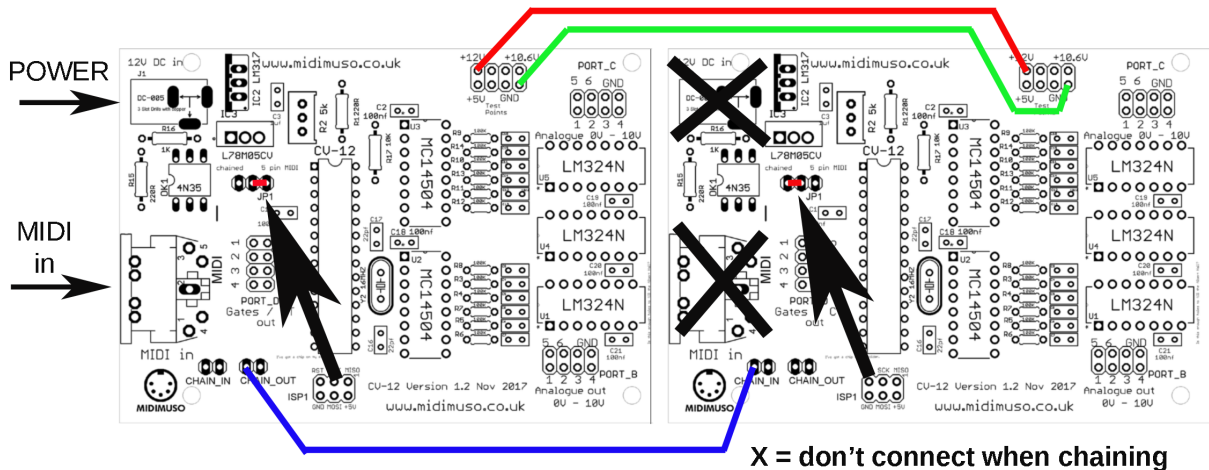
POWER

MIDI in

12V DC in
J1
DC-005
IC2 LM317
www.midimuso.co.uk
+12V +10.6V
+5V GND
Test Points
PORT_C
5 6 GND
1 2 3 4
R16
1K
IC3
L78M05CV
R2 5k
R1 220R
C2 100nf
U3
MC14504
R9
R14
R10
R13
R11
R12
Analogue 0V - 10V
LM324N
U5
C19 100nf
CV-12
R15 220R
OK1
4N35
chained 5 pin MIDI
JP1
C17
C18 100nf
U2
LM324N
U4
C20 100nf
MIDI
4 3 2 1
PORT_D
Gates / out
Y2 16MHZ
MC14504
R8
R3
R4
R7
R5
R6
LM324N
U1
5 6 GND
C21 100nf
1 2 3 4
PORT_B
Analogue out
0V - 10V
MIDI in
CHAIN_IN CHAIN_OUT
MIDIMUSO
RST SCK MISO
ISP1
GND MOSI +5V
CV-12 Version 1.2 Nov 2017
www.midimuso.co.uk

12V DC in
www.midimuso.co.uk
IC2 LM317
+12V +10.6V
+5V GND
Test
PORT_C
5 6 GND
1 2 3 4
R16
IC3
L78M05CV
R2 5k
R1 220R
C2 100nf
U3
MC14504
Analogue 0V - 10V
LM324N
CV-12
4N35
chained 5 pin MIDI
JP1
C18 100nf
U2
LM324N
MIDI
PORT
Gates out
MC14504
LM324N
U1
5 6 GND
1 2 3 4
PORT_B
Analogue out
0V - 10V
MIDI in
CHAIN_IN CHAIN_OUT
MIDIMUSO
SCK MISO
ISP1
GND MOSI +5V
CV-12 Version 1.2 Nov 2017
www.midimuso.co.uk

X = don’t connect when chaining